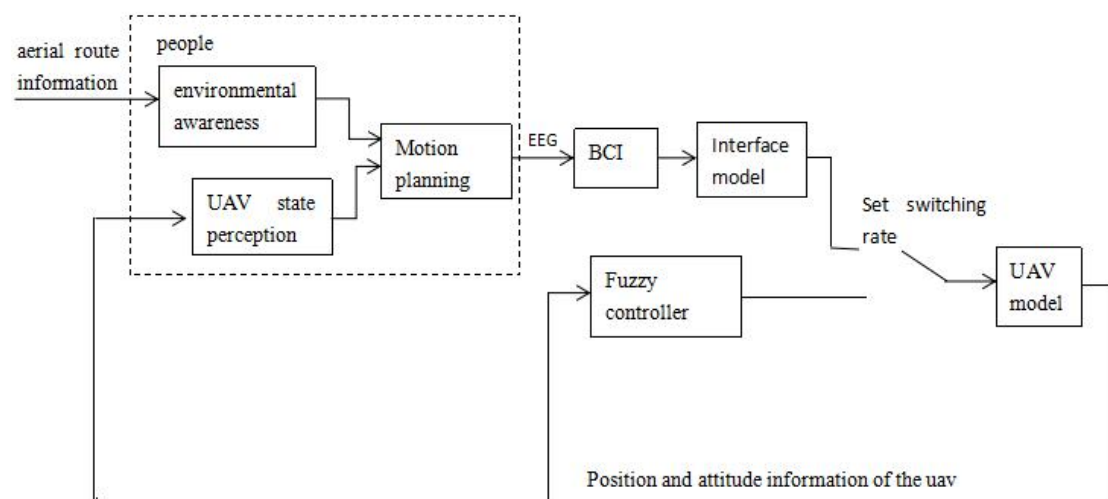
aerial route information

people

environmental awareness

UAV state perception

Motion planning

EEG

BCI

Interface model

Set switching rate

Fuzzy controller

UAV model

Position and attitude information of the uav